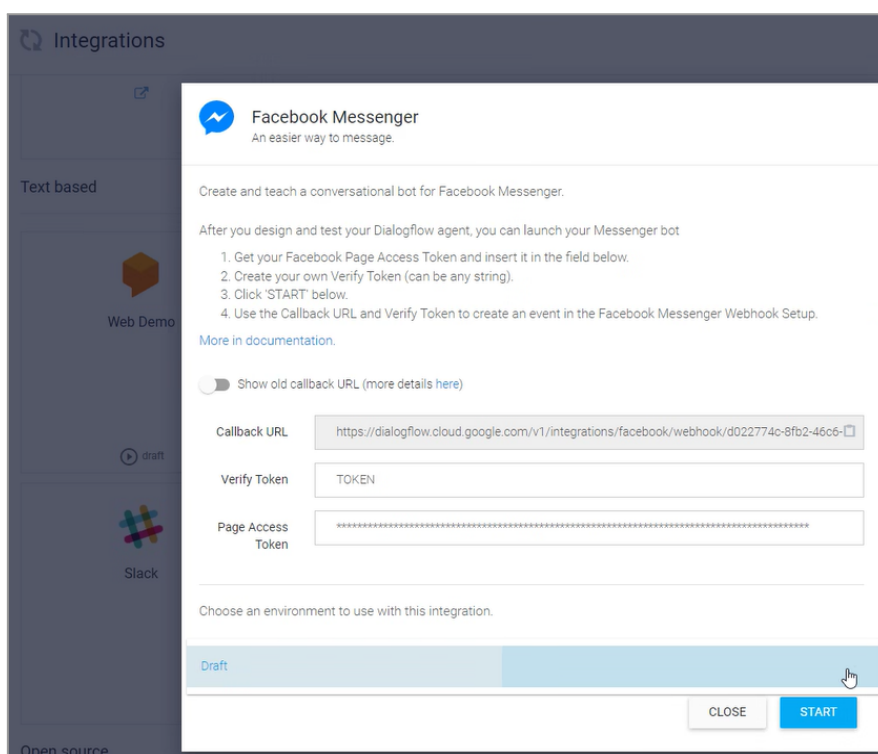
Integrations

Text based

Web Demo

draft

Slack

Open source

Facebook Messenger
An easier way to message.

Create and teach a conversational bot for Facebook Messenger.

After you design and test your Dialogflow agent, you can launch your Messenger bot
1. Get your Facebook Page Access Token and insert it in the field below.
2. Create your own Verify Token (can be any string).
3. Click 'START' below.
4. Use the Callback URL and Verify Token to create an event in the Facebook Messenger Webhook Setup.
More in documentation.

Show old callback URL (more details here)

Callback URL https://dialogflow.cloud.google.com/v1/integrations/facebook/webhook/d022774c-8fb2-46c6-

Verify Token TOKEN

Page Access Token ****************************************************************************************

Choose an environment to use with this integration.

Draft

CLOSE START